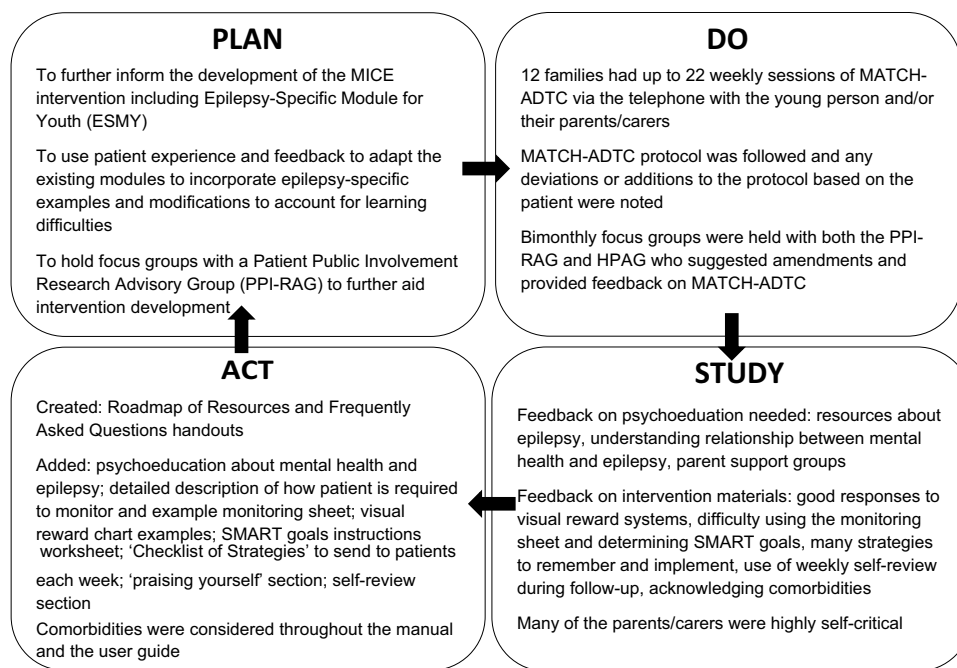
PLAN

To further inform the development of the MICE intervention including Epilepsy-Specific Module for Youth (ESMY)

To use patient experience and feedback to adapt the existing modules to incorporate epilepsy-specific examples and modifications to account for learning difficulties

To hold focus groups with a Patient Public Involvement Research Advisory Group (PPI-RAG) to further aid intervention development

DO

12 families had up to 22 weekly sessions of MATCH-ADTC via the telephone with the young person and/or their parents/carers

MATCH-ADTC protocol was followed and any deviations or additions to the protocol based on the patient were noted

Bimonthly focus groups were held with both the PPI-RAG and HPAG who suggested amendments and provided feedback on MATCH-ADTC

ACT

Created: Roadmap of Resources and Frequently Asked Questions handouts

Added: psychoeducation about mental health and epilepsy; detailed description of how patient is required to monitor and example monitoring sheet; visual reward chart examples; SMART goals instructions worksheet; 'Checklist of Strategies' to send to patients each week; 'praising yourself' section; self-review section

Comorbidities were considered throughout the manual and the user guide

STUDY

Feedback on psychoeduation needed: resources about epilepsy, understanding relationship between mental health and epilepsy, parent support groups

Feedback on intervention materials: good responses to visual reward systems, difficulty using the monitoring sheet and determining SMART goals, many strategies to remember and implement, use of weekly self-review during follow-up, acknowledging comorbidities

Many of the parents/carers were highly self-critical